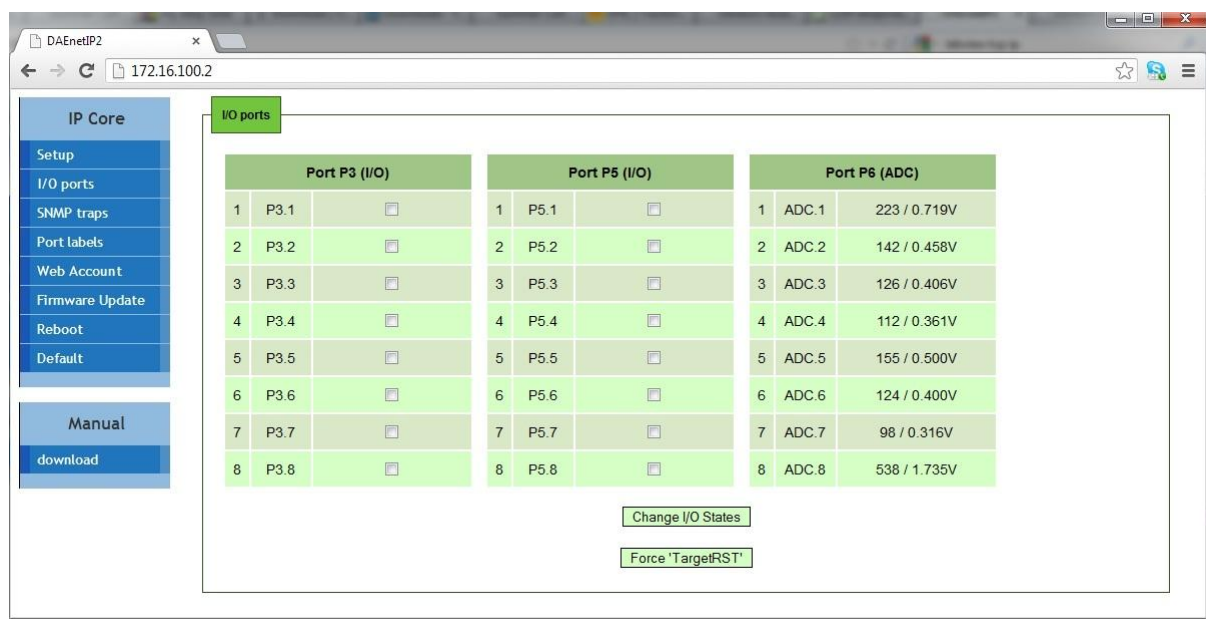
DAEnetIP2
×
172.16.100.2

IP Core
Setup
I/O ports
SNMP traps
Port labels
Web Account
Firmware Update
Reboot
Default

Manual
download

I/O ports

| Port P3 (I/O) | | |
|---|---|---|
| 1 | P3.1 | |
| 2 | P3.2 | |
| 3 | P3.3 | |
| 4 | P3.4 | |
| 5 | P3.5 | |
| 6 | P3.6 | |
| 7 | P3.7 | |
| 8 | P3.8 | |

| Port P5 (I/O) | | |
|---|---|---|
| 1 | P5.1 | |
| 2 | P5.2 | |
| 3 | P5.3 | |
| 4 | P5.4 | |
| 5 | P5.5 | |
| 6 | P5.6 | |
| 7 | P5.7 | |
| 8 | P5.8 | |

| Port P6 (ADC) | | |
|---|---|---|
| 1 | ADC.1 | 223 / 0.719V |
| 2 | ADC.2 | 142 / 0.458V |
| 3 | ADC.3 | 126 / 0.406V |
| 4 | ADC.4 | 112 / 0.361V |
| 5 | ADC.5 | 155 / 0.500V |
| 6 | ADC.6 | 124 / 0.400V |
| 7 | ADC.7 | 98 / 0.316V |
| 8 | ADC.8 | 538 / 1.735V |

Change I/O States

Force 'TargetRST'